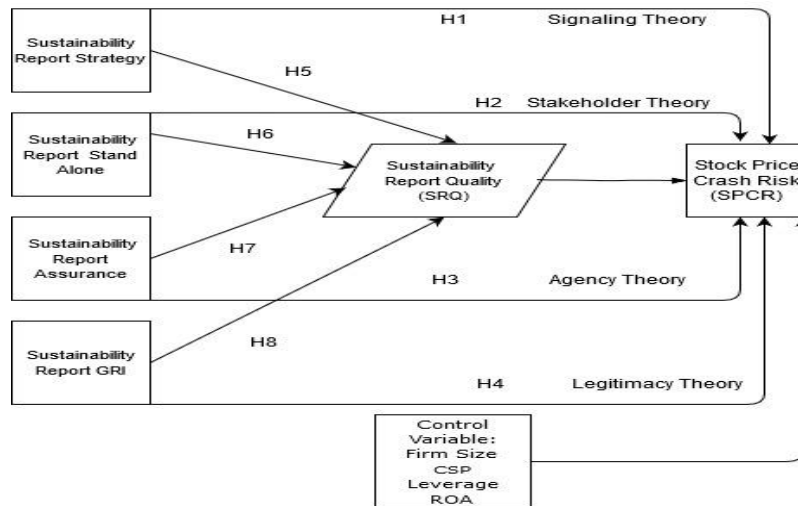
Sustainability Report Strategy

H1

Signaling Theory

H5

H2

Stakeholder Theory

Sustainability Report Stand Alone

H6

Sustainability Report Quality (SRQ)

Stock Price Crash Risk (SPCR)

Sustainability Report Assurance

H7

H3

Agency Theory

Sustainability Report GRI

H8

H4

Legitimacy Theory

Control Variable: Firm Size CSP Leverage ROA